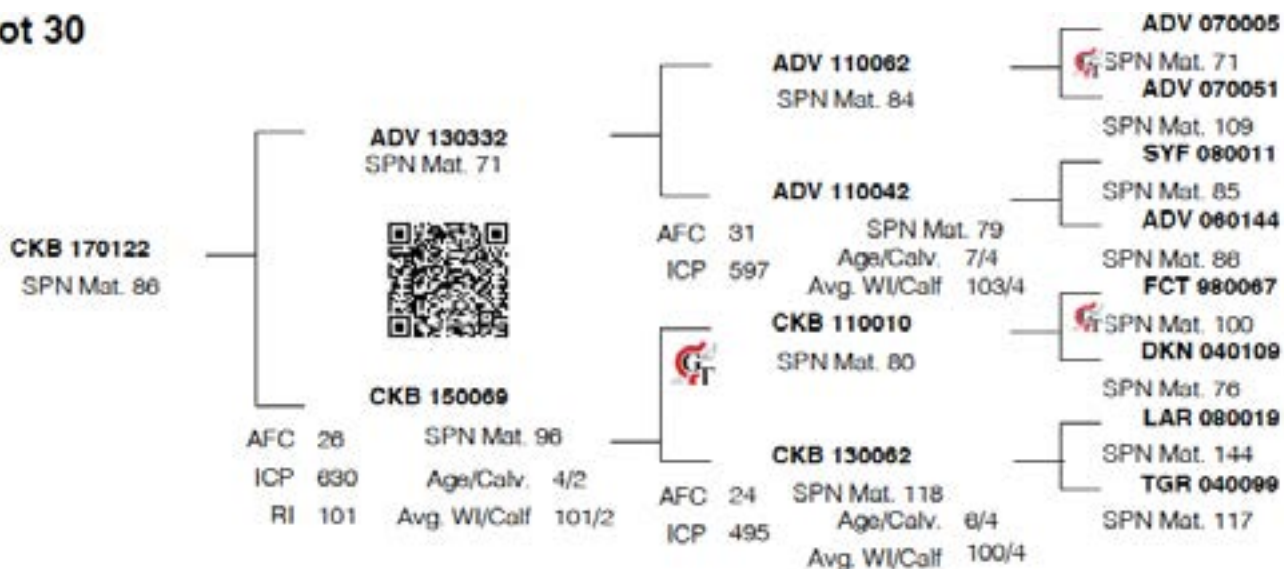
ot 30

CKB 170122
SPN Mat. 86

ADV 130332
SPN Mat. 71

CKB 150069
SPN Mat. 96
AFC 26
ICP 630
RI 101
Age/Calv. 4/2
Avg. WI/Calf 101/2

ADV 110062
SPN Mat. 84

ADV 110042
SPN Mat. 79
AFC 31
ICP 597
Age/Calv. 7/4
Avg. WI/Calf 103/4

CKB 110010
SPN Mat. 80

CKB 130062
SPN Mat. 118
AFC 24
ICP 495
Age/Calv. 6/4
Avg. WI/Calf 100/4

ADV 070005
SPN Mat. 71
ADV 070051
SPN Mat. 109
SYF 080011
SPN Mat. 85
ADV 060144
SPN Mat. 88
FCT 980067
SPN Mat. 100
DKN 040109
SPN Mat. 76
LAR 080019
SPN Mat. 144
TGR 040099
SPN Mat. 117